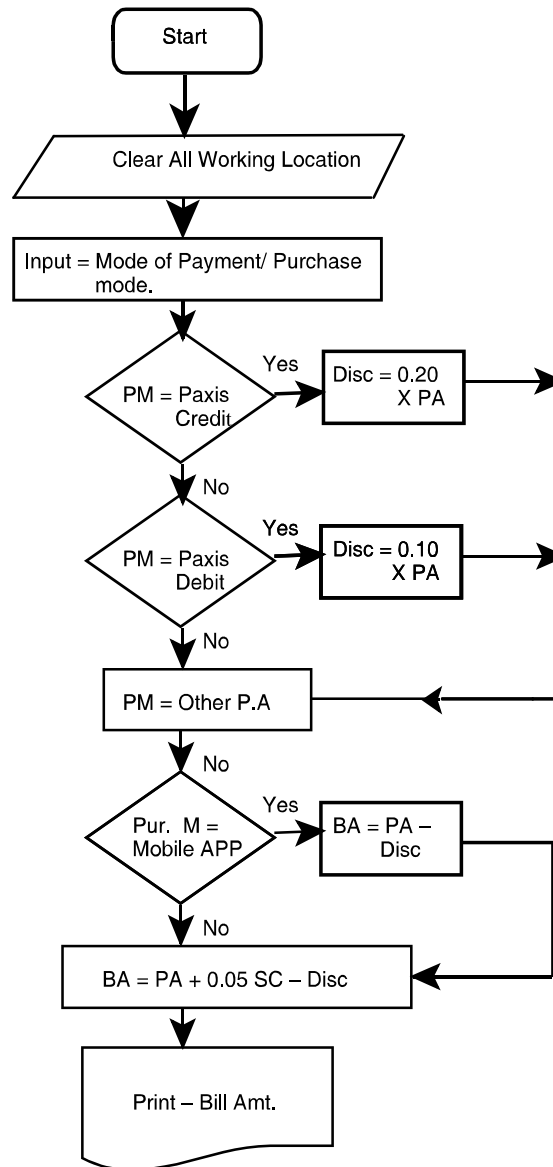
Start

Clear All Working Location

Input = Mode of Payment/ Purchase mode.

PM = Paxis Credit

Yes

Disc = 0.20 X PA

No

PM = Paxis Debit

Yes

Disc = 0.10 X PA

No

PM = Other P.A

No

Pur. M = Mobile APP

Yes

BA = PA – Disc

No

BA = PA + 0.05 SC – Disc

Print – Bill Amt.